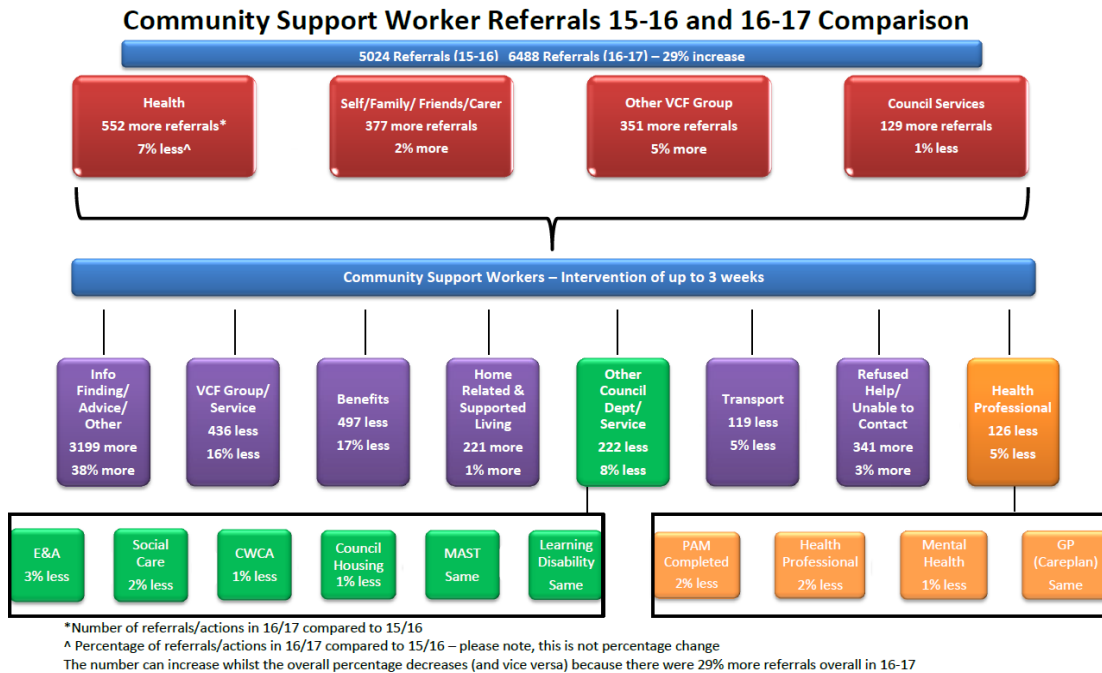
Community Support Worker Referrals 15-16 and 16-17 Comparison

5024 Referrals (15-16) 6488 Referrals (16-17) – 29% increase

Health
552 more referrals*
7% less^

Self/Family/ Friends/Carer
377 more referrals
2% more

Other VCF Group
351 more referrals
5% more

Council Services
129 more referrals
1% less

Community Support Workers – Intervention of up to 3 weeks

Info Finding/ Advice/ Other
3199 more
38% more

VCF Group/ Service
436 less
16% less

Benefits
497 less
17% less

Home Related & Supported Living
221 more
1% more

Other Council Dept/ Service
222 less
8% less

Transport
119 less
5% less

Refused Help/ Unable to Contact
341 more
3% more

Health Professional
126 less
5% less

E&A
3% less

Social Care
2% less

CWCA
1% less

Council Housing
1% less

MAST
Same

Learning Disability
Same

PAM Completed
2% less

Health Professional
2% less

Mental Health
1% less

GP (Careplan)
Same

*Number of referrals/actions in 16/17 compared to 15/16
^ Percentage of referrals/actions in 16/17 compared to 15/16 – please note, this is not percentage change
The number can increase whilst the overall percentage decreases (and vice versa) because there were 29% more referrals overall in 16-17